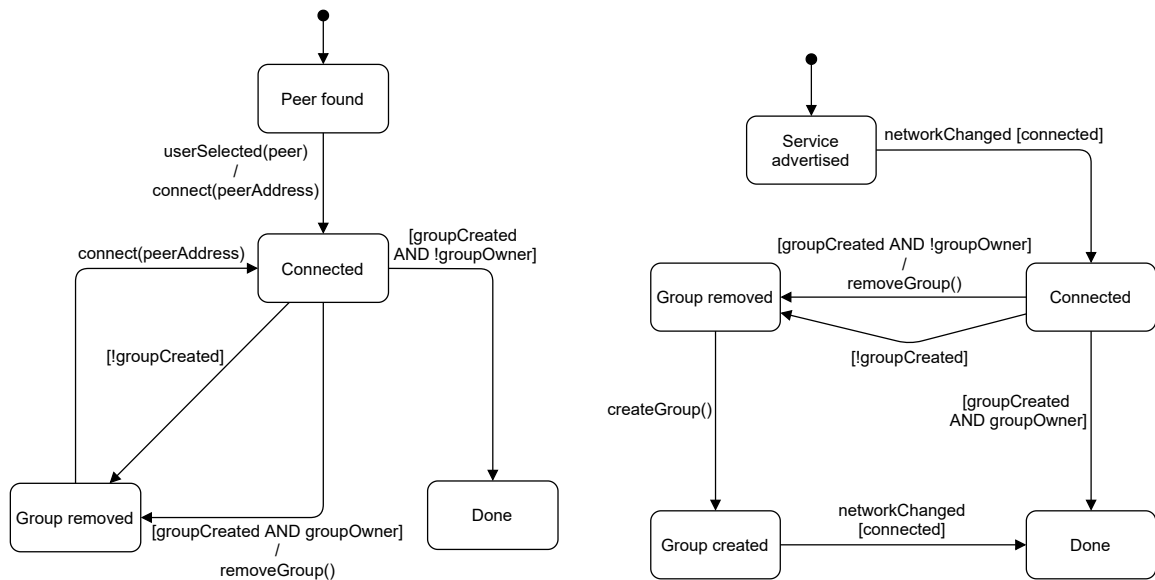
Peer found

userSelected(peer)
/
connect(peerAddress)

connect(peerAddress)

Connected

[groupCreated AND !groupOwner]

[!groupCreated]

Group removed

[groupCreated AND groupOwner]
/
removeGroup()

Done

Service advertised

networkChanged [connected]

[groupCreated AND !groupOwner]
/
removeGroup()

Group removed

Connected

[!groupCreated]

createGroup()

[groupCreated AND groupOwner]

Group created

networkChanged
[connected]

Done